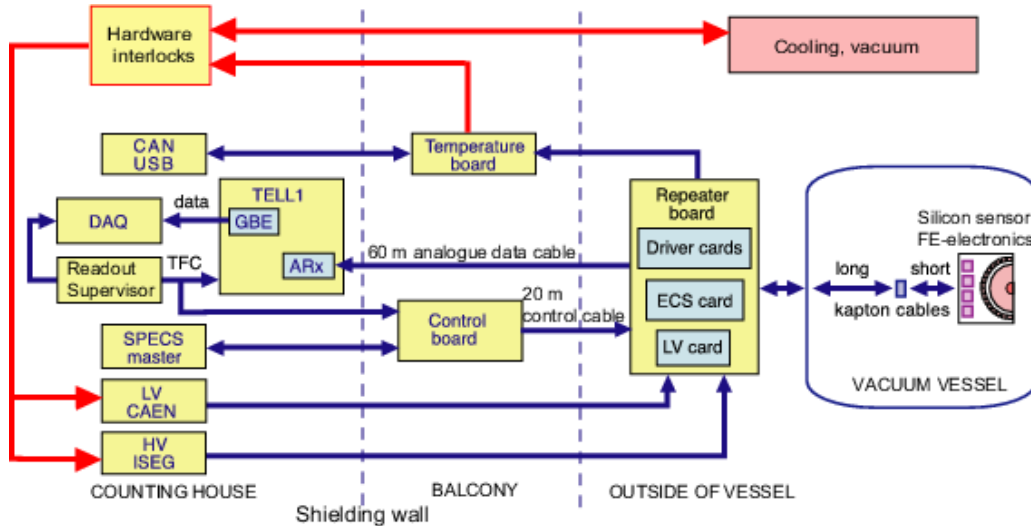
Hardware interlocks

Cooling, vacuum

CAN USB

Temperature board

TELL1

data

DAQ

GBE

Repeater board

Silicon sensor FE-electronics

Driver cards

60 m analogue data cable

Readout Supervisor

TFC

ARx

long

short

ECS card

20 m control cable

kapton cables

Control board

SPECS master

LV card

LV CAEN

VACUUM VESSEL

HV ISEG

COUNTING HOUSE

BALCONY

OUTSIDE OF VESSEL

Shielding wall